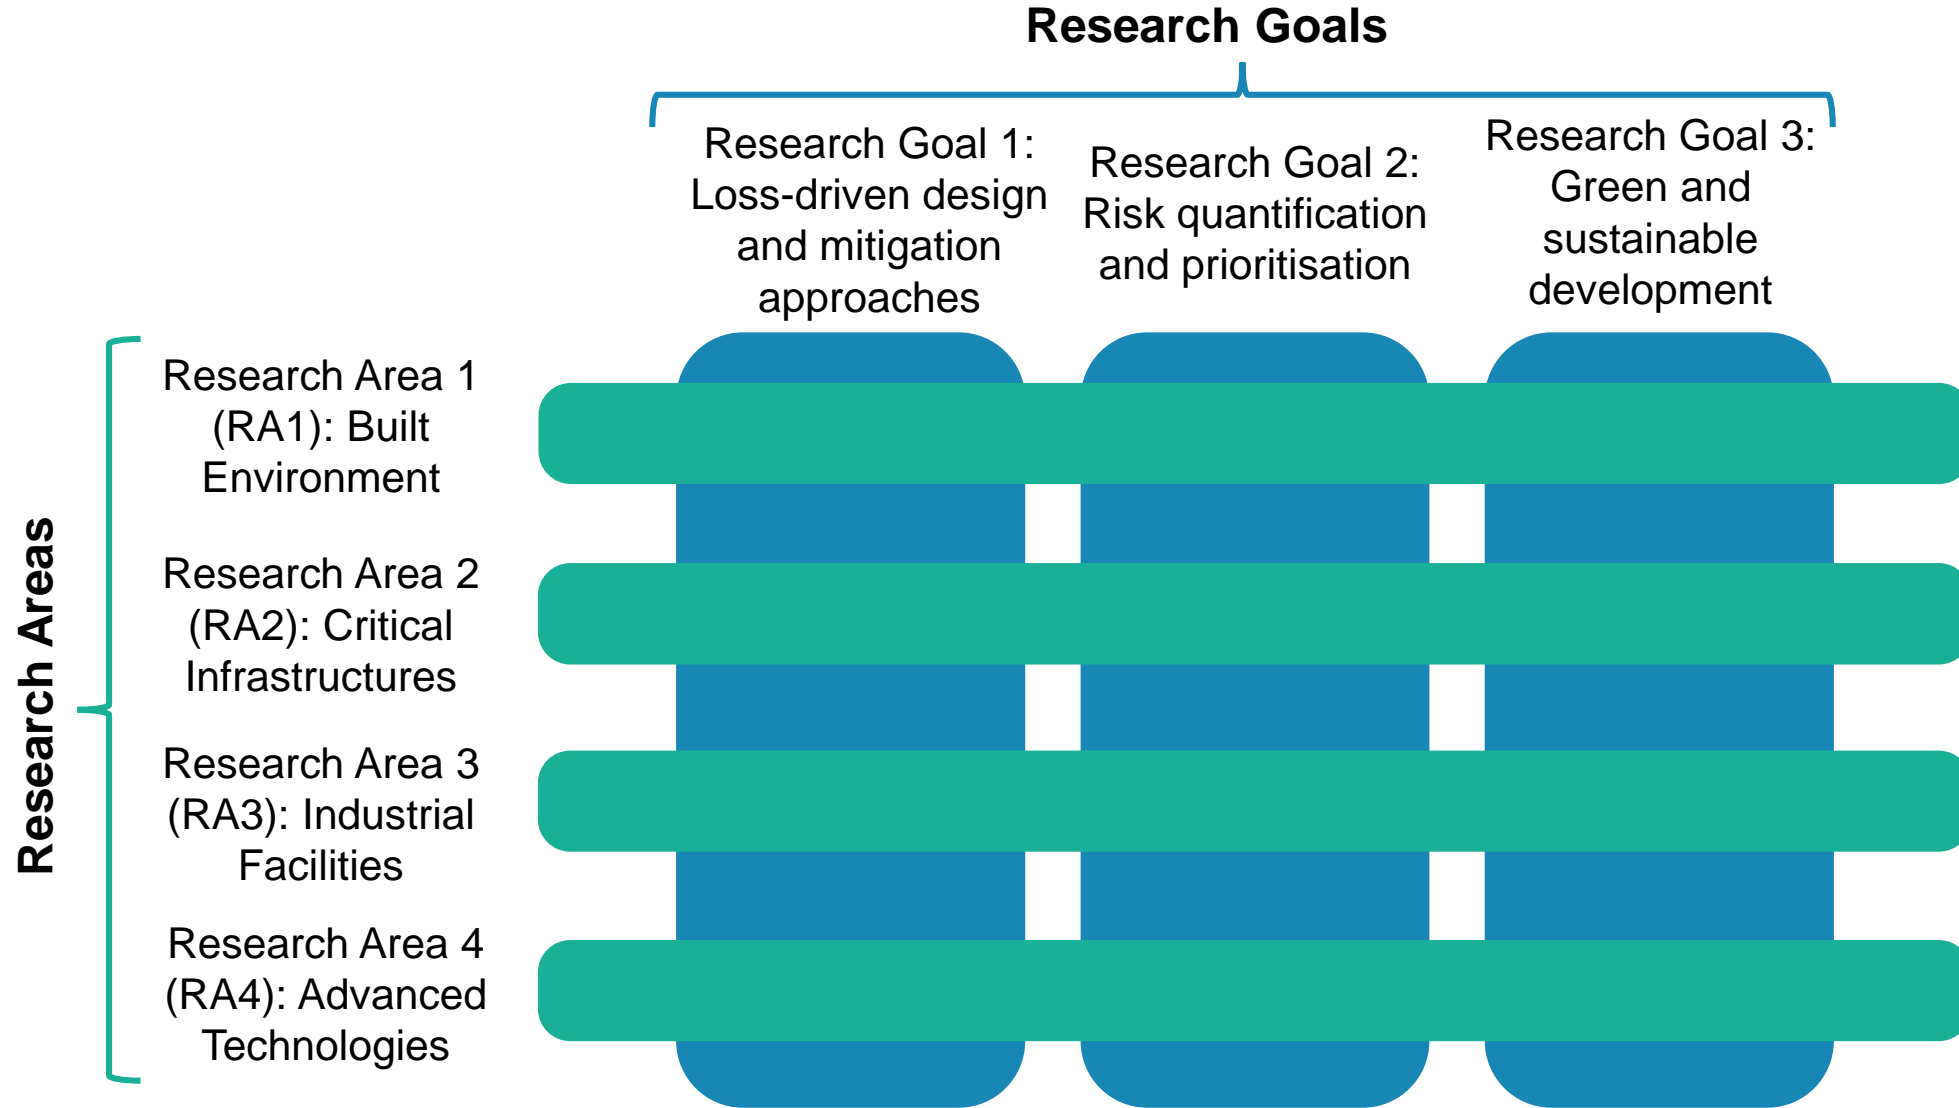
Research Goals

Research Goal 1: Loss-driven design and mitigation approaches

Research Goal 2: Risk quantification and prioritisation

Research Goal 3: Green and sustainable development

Research Areas

Research Area 1 (RA1): Built Environment

Research Area 2 (RA2): Critical Infrastructures

Research Area 3 (RA3): Industrial Facilities

Research Area 4 (RA4): Advanced Technologies